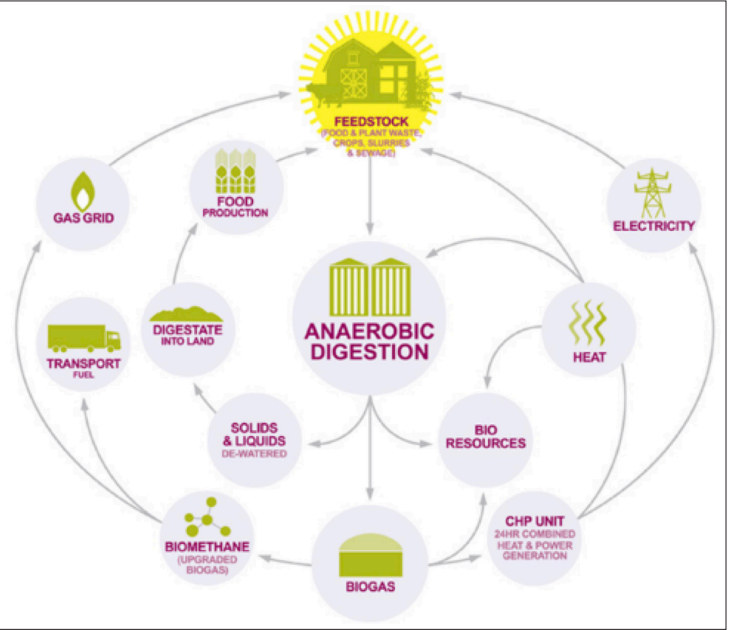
FEEDSTOCK
(FOOD & PLANT WASTE, CROPS, SLURRIES & SEWAGE)

GAS GRID

FOOD PRODUCTION

ELECTRICITY

DIGESTATE INTO LAND

TRANSPORT FUEL

ANAEROBIC DIGESTION

HEAT

SOLIDS & LIQUIDS DE-WATERED

BIO RESOURCES

BIOMETHANE (UPGRADED BIOGAS)

BIOGAS

CHP UNIT
24HR COMBINED HEAT & POWER GENERATION